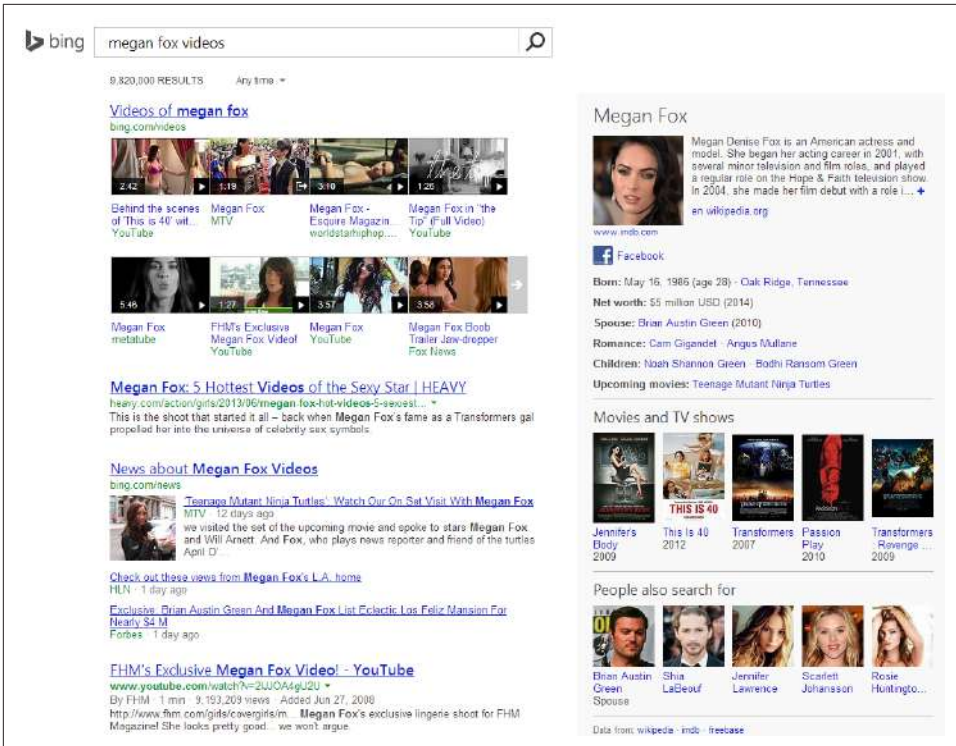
bing megan fox videos

9,820,000 RESULTS Any time ▾

Videos of megan fox
bing.com/videos

2:42 1:19 3:10 1:26

Behind the scenes of 'This is 40' wit... YouTube
Megan Fox MTV
Megan Fox - Esquire Magazin... worldstarhiphop....
Megan Fox in "the Tip" (Full Video) YouTube

5:46 1:27 3:57 3:58

Megan Fox metatube
FHM's Exclusive Megan Fox Video! YouTube
Megan Fox YouTube
Megan Fox Boob Trailer Jaw-dropper Fox News

Megan Fox: 5 Hottest Videos of the Sexy Star | HEAVY
heavy.com/action/girls/2013/06/megan-fox-hot-videos-5-sexiest... ▾
This is the shoot that started it all – back when Megan Fox's fame as a Transformers gal propelled her into the universe of celebrity sex symbols

News about Megan Fox Videos
bing.com/news

'Teenage Mutant Ninja Turtles': Watch Our On Set Visit With Megan Fox
MTV · 12 days ago
we visited the set of the upcoming movie and spoke to stars Megan Fox and Will Arnett. And Fox, who plays news reporter and friend of the turtles April O'...

Check out these views from Megan Fox's L.A. home
HLN · 1 day ago

Exclusive: Brian Austin Green And Megan Fox List Eclectic Los Feliz Mansion For Nearly $4 M
Forbes · 1 day ago

FHM's Exclusive Megan Fox Video! - YouTube
www.youtube.com/watch?v=2UJOA4gU2U ▾
By FHM · 1 min · 9,193,209 views · Added Jun 27, 2008
http://www.fhm.com/girls/covergirls/m... Megan Fox's exclusive lingerie shoot for FHM Magazine! She looks pretty good... we won't argue.

Megan Fox
Megan Denise Fox is an American actress and model. She began her acting career in 2001, with several minor television and film roles, and played a regular role on the Hope & Faith television show. In 2004, she made her film debut with a role i... +
en.wikipedia.org
www.imdb.com
Facebook
Born: May 16, 1986 (age 28) · Oak Ridge, Tennessee
Net worth: $5 million USD (2014)
Spouse: Brian Austin Green (2010)
Romance: Cam Gigandet · Angus Mullane
Children: Noah Shannon Green · Bodhi Ransom Green
Upcoming movies: Teenage Mutant Ninja Turtles

Movies and TV shows
Jennifers Body 2009
This Is 40 2012
Transformers 2007
Passion Play 2010
Transformers Revenge ... 2009

People also search for
Brian Austin Green Spouse
Shia LaBeouf
Jennifer Lawrence
Scarlett Johansson
Rosie Huntingto...

Data from: wikipedia · imdb · freebase